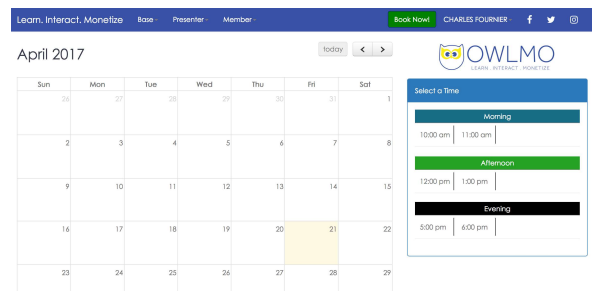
Learn. Interact. Monetize Base Presenter Member Book Now! CHARLES FOURNIER

April 2017

today < >

OWLMO
LEARN . INTERACT . MONETIZE

| Sun | Mon | Tue | Wed | Thu | Fri | Sat |
|---|---|---|---|---|---|---|
| 26 | 27 | 28 | 29 | 30 | 31 | 1 |
| 2 | 3 | 4 | 5 | 6 | 7 | 8 |
| 9 | 10 | 11 | 12 | 13 | 14 | 15 |
| 16 | 17 | 18 | 19 | 20 | 21 | 22 |
| 23 | 24 | 25 | 26 | 27 | 28 | 29 |

Select a Time

Morning
10:00 am 11:00 am

Afternoon
12:00 pm 1:00 pm

Evening
5:00 pm 6:00 pm